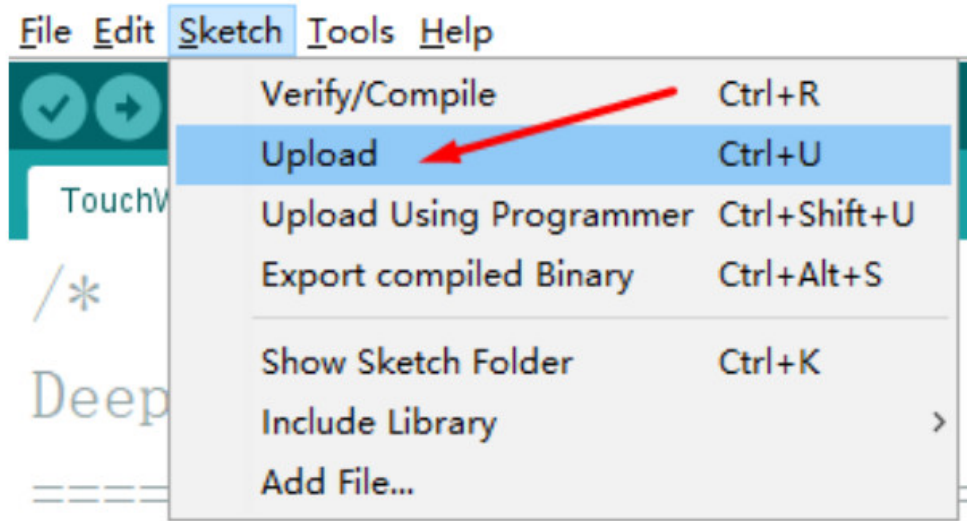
File Edit Sketch Tools Help

TouchW

/*

Deep

====

| | |
|---|---|
| Verify/Compile | Ctrl+R |
| Upload | Ctrl+U |
| Upload Using Programmer | Ctrl+Shift+U |
| Export compiled Binary | Ctrl+Alt+S |
| Show Sketch Folder | Ctrl+K |
| Include Library | > |
| Add File... | |